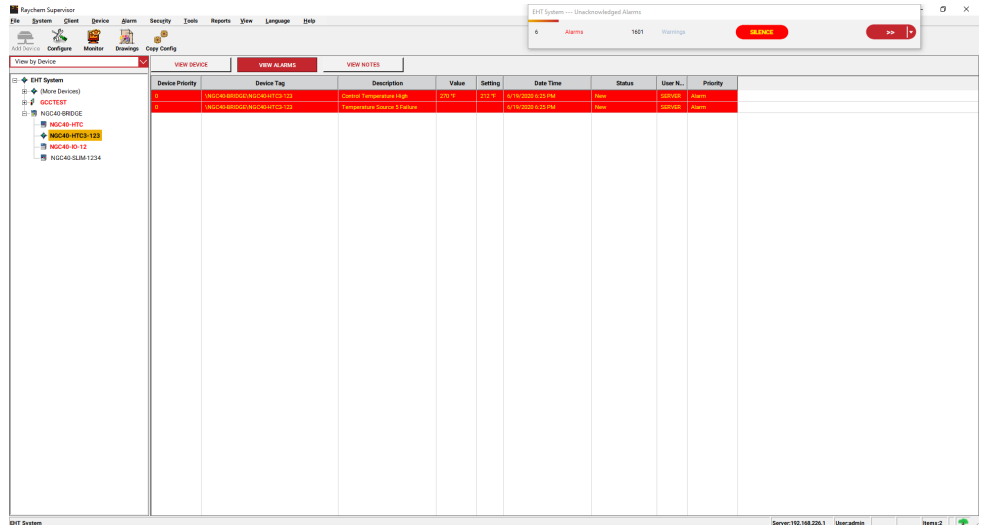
Raychem Supervisor

File System Client Device Alarm Security Tools Reports View Language Help

EHT System --- Unacknowledged Alarms

6 Alarms 1601 Warnings SILENCE >>

Add Device Configure Monitor Drawings Copy Config

View by Device

EHT System
(More Devices)
GCCTEST
NGC40-BRIDGE
NGC40-HTC
NGC40-HTC3-123
NGC40-IO-12
NGC40-SLIM-1234

VIEW DEVICE VIEW ALARMS VIEW NOTES

| Device Priority | Device Tag | Description | Value | Setting | Date Time | Status | User N... | Priority |
|---|---|---|---|---|---|---|---|---|
| 0 | \NGC40-BRIDGE\NGC40-HTC3-123 | Control Temperature High | 270 °F | 272 °F | 6/19/2020 6:25 PM | New | SERVER | Alarm |
| 0 | \NGC40-BRIDGE\NGC40-HTC3-123 | Temperature Source 5 Failure | | | 6/19/2020 6:25 PM | New | SERVER | Alarm |

EHT System

Server:192.168.226.1 User:admin Items:2